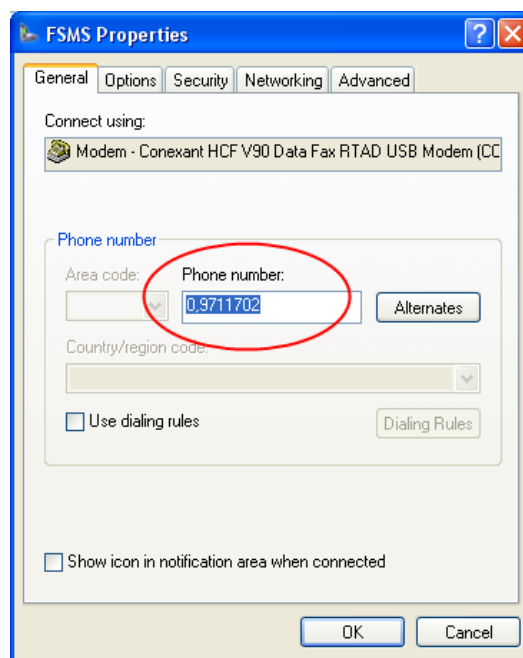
FSMS Properties

General | Options | Security | Networking | Advanced

Connect using:

Modem - Conexant HCF V90 Data Fax RTAD USB Modem (CC

Phone number

Area code:

Phone number:

0,9711702

Alternates

Country/region code:

Use dialing rules

Dialing Rules

Show icon in notification area when connected

OK

Cancel